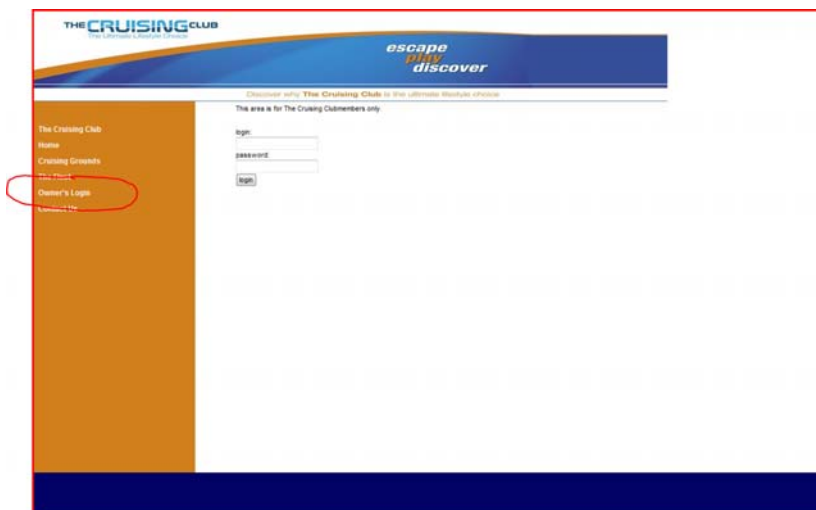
THE CRUISING CLUB
The Ultimate Lifestyle Choice

escape
play
discover

Discover why The Cruising Club is the ultimate lifestyle choice

The Cruising Club
Home
Cruising Grounds
The Fleet
Owner's Login
Contact Us

This area is for The Cruising Clubmembers only.

login:

password:

login